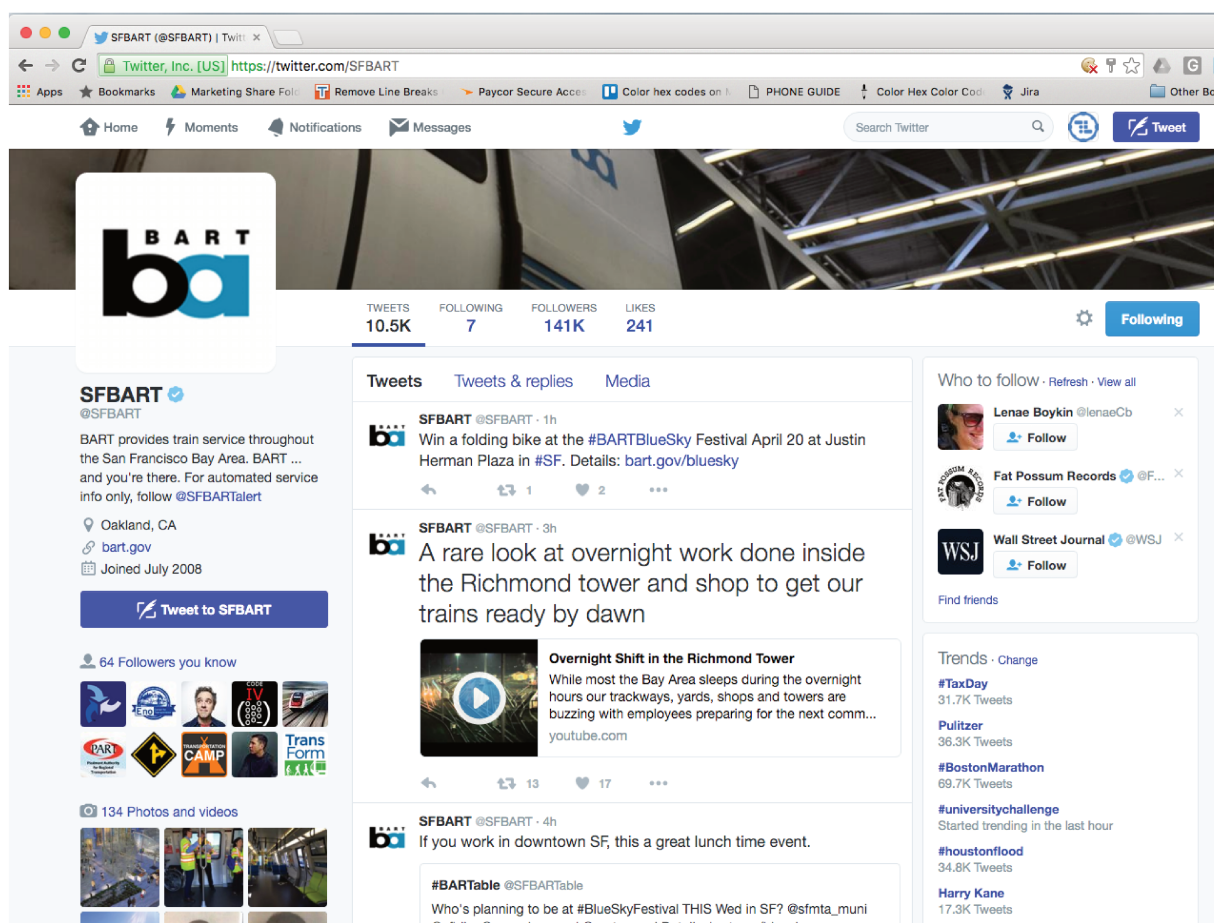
SFBART (@SFBART) | Twitt ×

Twitter, Inc. [US] https://twitter.com/SFBART

Apps Bookmarks Marketing Share Fol Remove Line Breaks Paycor Secure Acce Color hex codes on PHONE GUIDE Color Hex Color Cod Jira Other Bo

Home Moments Notifications Messages Search Twitter Tweet

BART ba

TWEETS 10.5K FOLLOWING 7 FOLLOWERS 141K LIKES 241 Following

SFBART
@SFBART
BART provides train service throughout the San Francisco Bay Area. BART ... and you're there. For automated service info only, follow @SFBARTalert

Oakland, CA
bart.gov
Joined July 2008

Tweet to SFBART

64 Followers you know

CODE IV
Trans Form
PART
TRANSPORTATION CAMP

134 Photos and videos

Tweets Tweets & replies Media

SFBART @SFBART · 1h
Win a folding bike at the #BARTBlueSky Festival April 20 at Justin Herman Plaza in #SF. Details: bart.gov/bluesky
1 2

SFBART @SFBART · 3h
A rare look at overnight work done inside the Richmond tower and shop to get our trains ready by dawn

Overnight Shift in the Richmond Tower
While most the Bay Area sleeps during the overnight hours our trackways, yards, shops and towers are buzzing with employees preparing for the next comm...
youtube.com
13 17

SFBART @SFBART · 4h
If you work in downtown SF, this a great lunch time event.

#BARTable @SFBARTable
Who's planning to be at #BlueSkyFestival THIS Wed in SF? @sfmta_muni

Who to follow · Refresh · View all
Lenae Boykin @lenaeCb
Follow
Fat Possum Records @F...
Follow
Wall Street Journal @WSJ
Follow
Find friends

Trends · Change
#TaxDay
31.7K Tweets
Pulitzer
36.3K Tweets
#BostonMarathon
69.7K Tweets
#universitychallenge
Started trending in the last hour
#houstonflood
34.8K Tweets
Harry Kane
17.3K Tweets